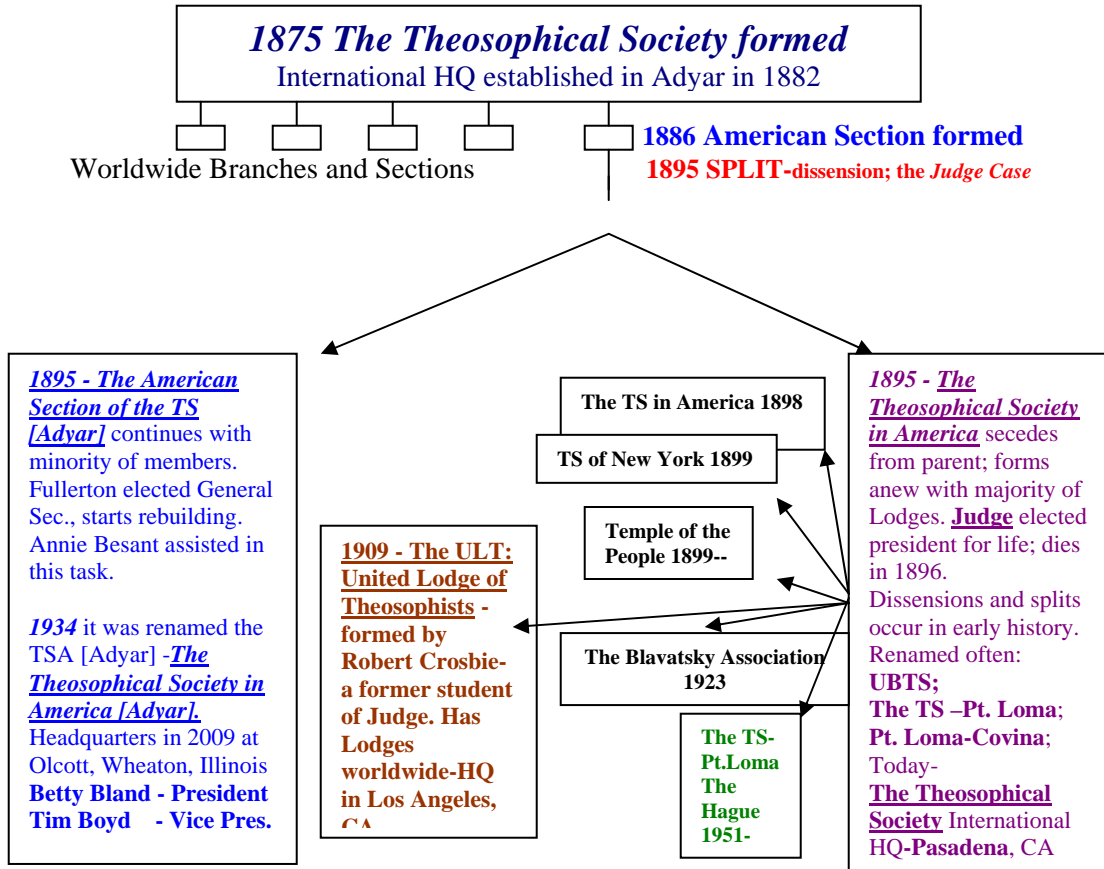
1875 The Theosophical Society formed
International HQ established in Adyar in 1882

Worldwide Branches and Sections

1886 American Section formed
1895 SPLIT-dissension; the Judge Case

1895 - The American Section of the TS [Adyar] continues with minority of members. Fullerton elected General Sec., starts rebuilding. Annie Besant assisted in this task.

1934 it was renamed the TSA [Adyar] -The Theosophical Society in America [Adyar]. Headquarters in 2009 at Olcott, Wheaton, Illinois
Betty Bland - President
Tim Boyd - Vice Pres.

1909 - The ULT: United Lodge of Theosophists - formed by Robert Crosbie- a former student of Judge. Has Lodges worldwide-HQ in Los Angeles, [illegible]

The TS in America 1898

TS of New York 1899

Temple of the People 1899--

The Blavatsky Association 1923

The TS-Pt.Loma The Hague 1951-

1895 - The Theosophical Society in America secedes from parent; forms anew with majority of Lodges. Judge elected president for life; dies in 1896. Dissensions and splits occur in early history. Renamed often: UBTS; The TS –Pt. Loma; Pt. Loma-Covina; Today- The Theosophical Society International HQ-Pasadena, CA